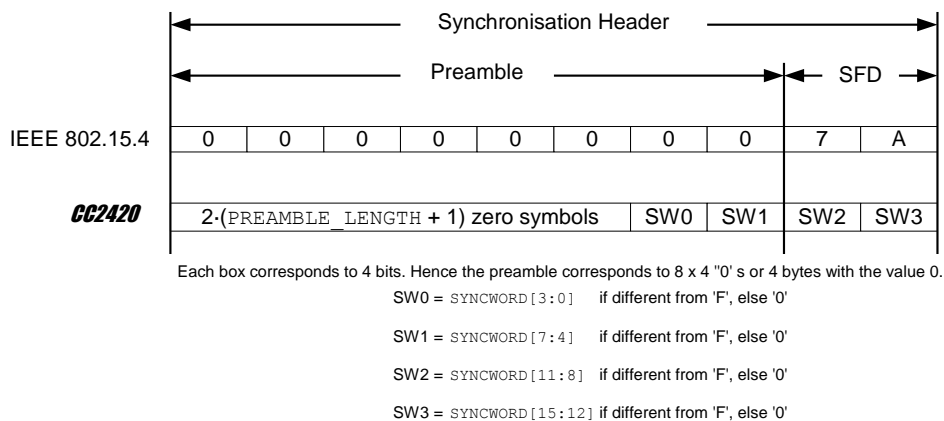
Synchronisation Header

Preamble

SFD

| IEEE 802.15.4 | 0 | 0 | 0 | 0 | 0 | 0 | 0 | 0 | 7 | A |
|---|---|---|---|---|---|---|---|---|---|---|
| CC2420 | 2·(PREAMBLE_LENGTH + 1) zero symbols | | | | | | SW0 | SW1 | SW2 | SW3 |

Each box corresponds to 4 bits. Hence the preamble corresponds to 8 x 4 "0' s or 4 bytes with the value 0.

SW0 = SYNCWORD[3:0] if different from 'F', else '0'

SW1 = SYNCWORD[7:4] if different from 'F', else '0'

SW2 = SYNCWORD[11:8] if different from 'F', else '0'

SW3 = SYNCWORD[15:12] if different from 'F', else '0'